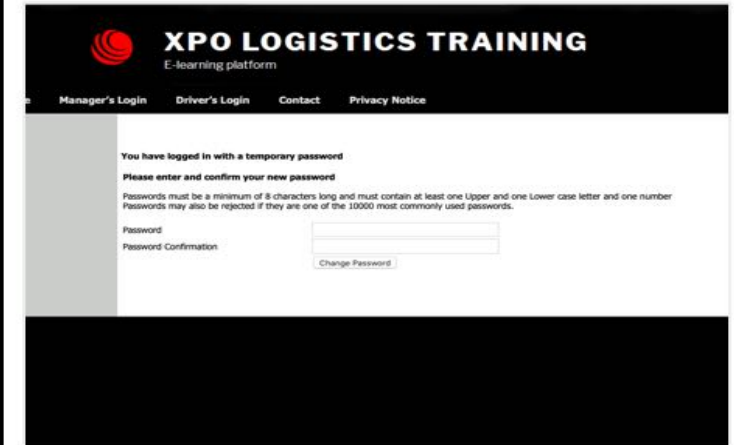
XPO LOGISTICS TRAINING
E-learning platform

e Manager's Login Driver's Login Contact Privacy Notice

You have logged in with a temporary password

Please enter and confirm your new password

Passwords must be a minimum of 8 characters long and must contain at least one Upper and one Lower case letter and one number
Passwords may also be rejected if they are one of the 10000 most commonly used passwords.

Password
Password Confirmation
Change Password